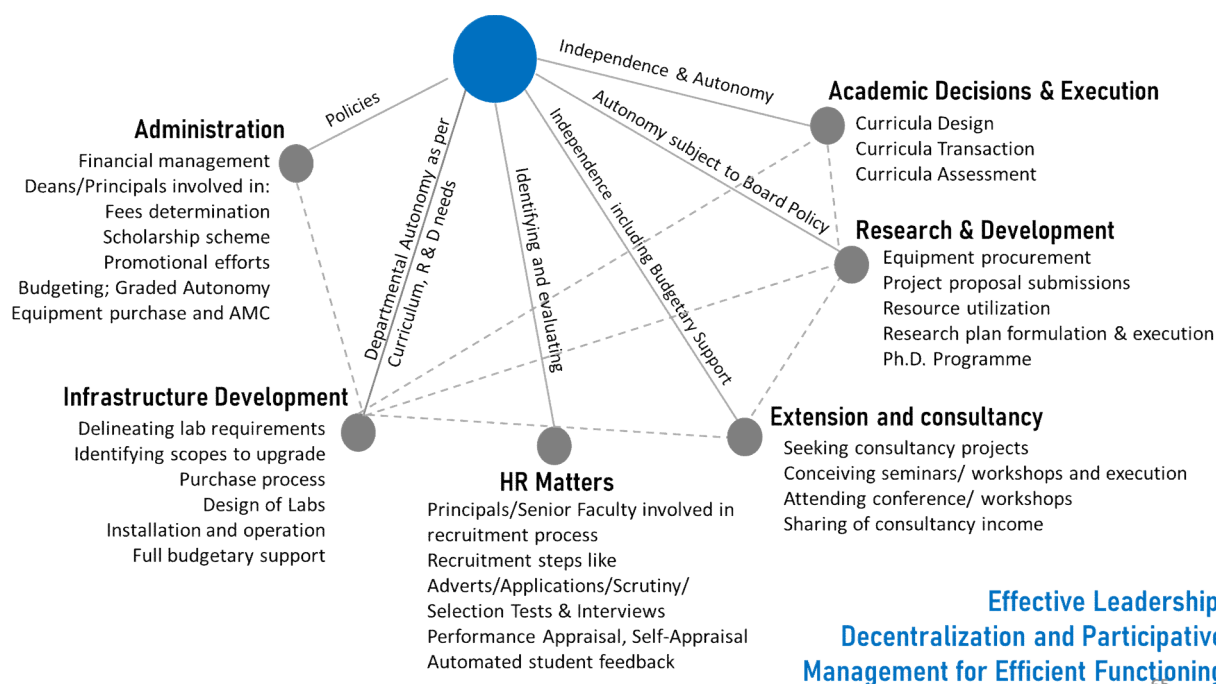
Independence & Autonomy

Policies

Autonomy subject to Board Policy

Departmental Autonomy as per Curriculum, R & D needs

Identifying and evaluating

Independence including Budgetary Support

Academic Decisions & Execution
Curricula Design
Curricula Transaction
Curricula Assessment

Administration
Financial management
Deans/Principals involved in:
Fees determination
Scholarship scheme
Promotional efforts
Budgeting; Graded Autonomy
Equipment purchase and AMC

Research & Development
Equipment procurement
Project proposal submissions
Resource utilization
Research plan formulation & execution
Ph.D. Programme

Infrastructure Development
Delineating lab requirements
Identifying scopes to upgrade
Purchase process
Design of Labs
Installation and operation
Full budgetary support

Extension and consultancy
Seeking consultancy projects
Conceiving seminars/ workshops and execution
Attending conference/ workshops
Sharing of consultancy income

HR Matters
Principals/Senior Faculty involved in recruitment process
Recruitment steps like Adverts/Applications/Scrutiny/ Selection Tests & Interviews
Performance Appraisal, Self-Appraisal
Automated student feedback

Effective Leadership
Decentralization and Participative
Management for Efficient Functioning